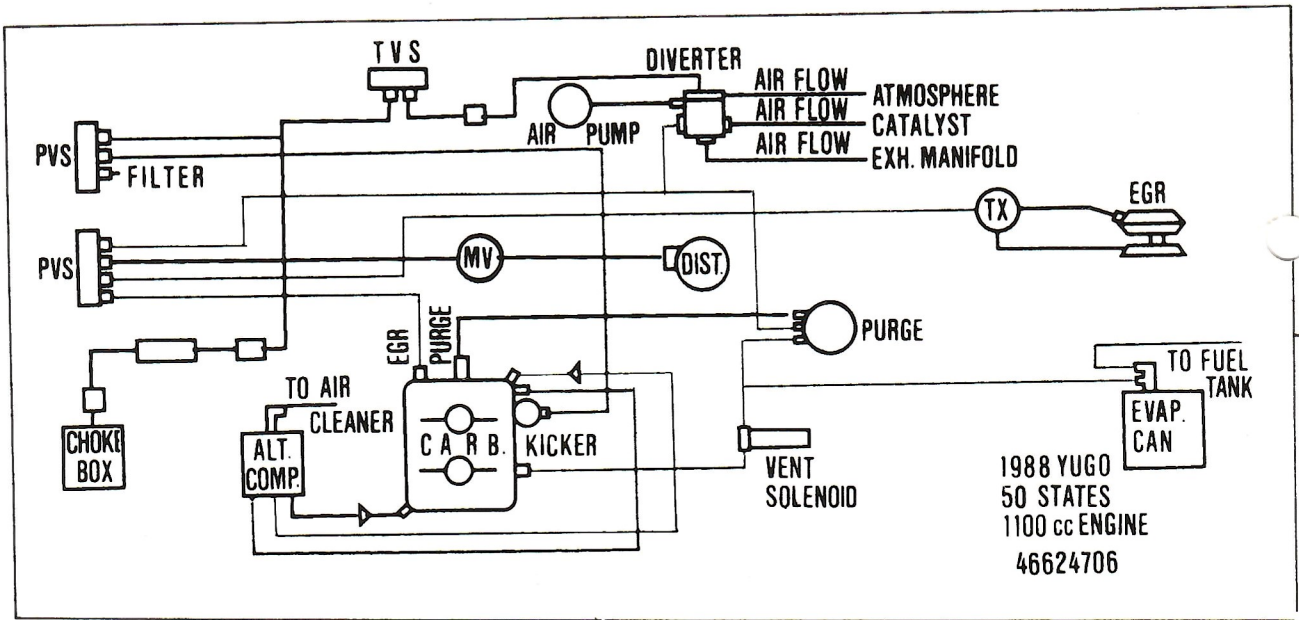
TVS
DIVERTER
AIR FLOW
ATMOSPHERE
AIR FLOW
CATALYST
AIR FLOW
EXH. MANIFOLD
AIR PUMP
PVS
FILTER
EGR
TX
PVS
MV
DIST.
PURGE
EGR
PURGE
TO FUEL TANK
TO AIR CLEANER
EVAP. CAN
CHOKE BOX
ALT. COMP.
C A R B.
KICKER
VENT SOLENOID
1988 YUGO
50 STATES
1100 cc ENGINE
46624706